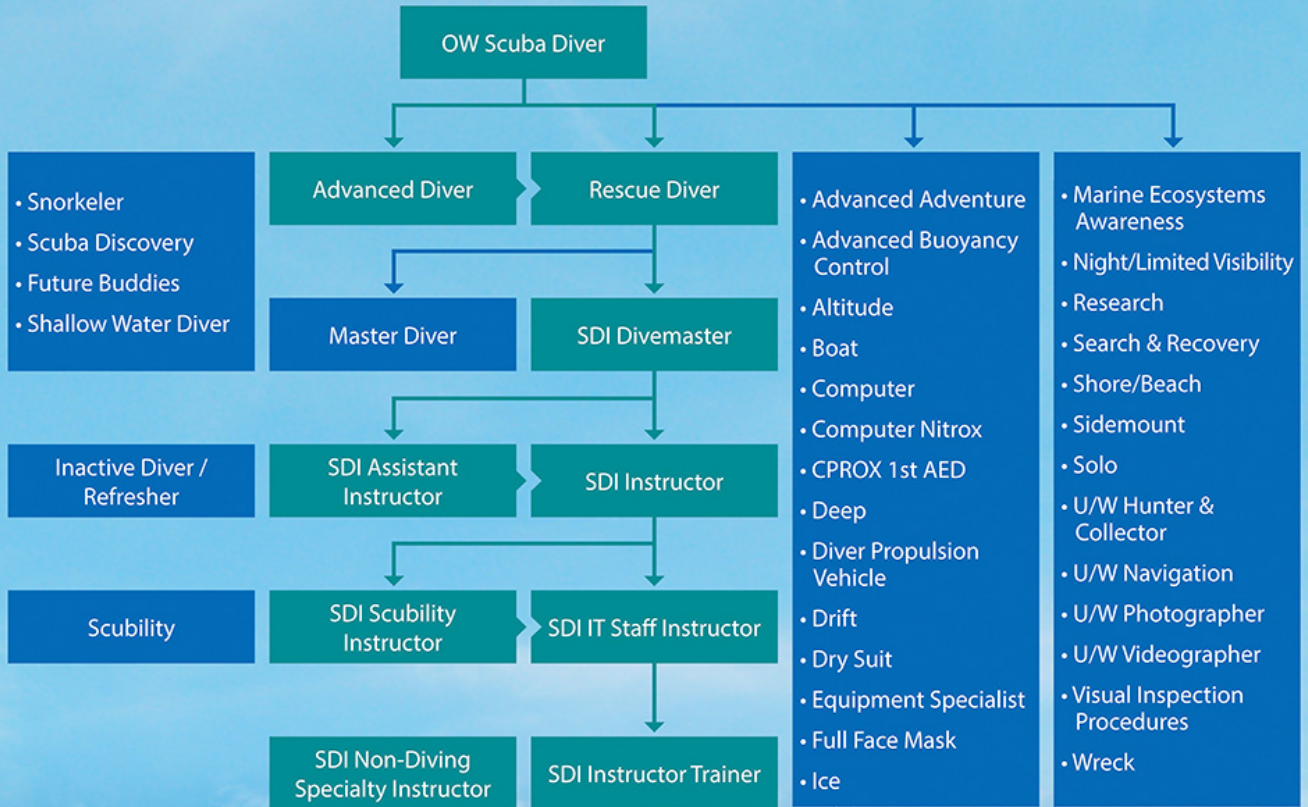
OW Scuba Diver

• Snorkeler
• Scuba Discovery
• Future Buddies
• Shallow Water Diver

Advanced Diver

Rescue Diver

Master Diver

SDI Divemaster

Inactive Diver / Refresher

SDI Assistant Instructor

SDI Instructor

Scubility

SDI Scubility Instructor

SDI IT Staff Instructor

SDI Non-Diving Specialty Instructor

SDI Instructor Trainer

• Advanced Adventure
• Advanced Buoyancy Control
• Altitude
• Boat
• Computer
• Computer Nitrox
• CPROX 1st AED
• Deep
• Diver Propulsion Vehicle
• Drift
• Dry Suit
• Equipment Specialist
• Full Face Mask
• Ice

• Marine Ecosystems Awareness
• Night/Limited Visibility
• Research
• Search & Recovery
• Shore/Beach
• Sidemount
• Solo
• U/W Hunter & Collector
• U/W Navigation
• U/W Photographer
• U/W Videographer
• Visual Inspection Procedures
• Wreck